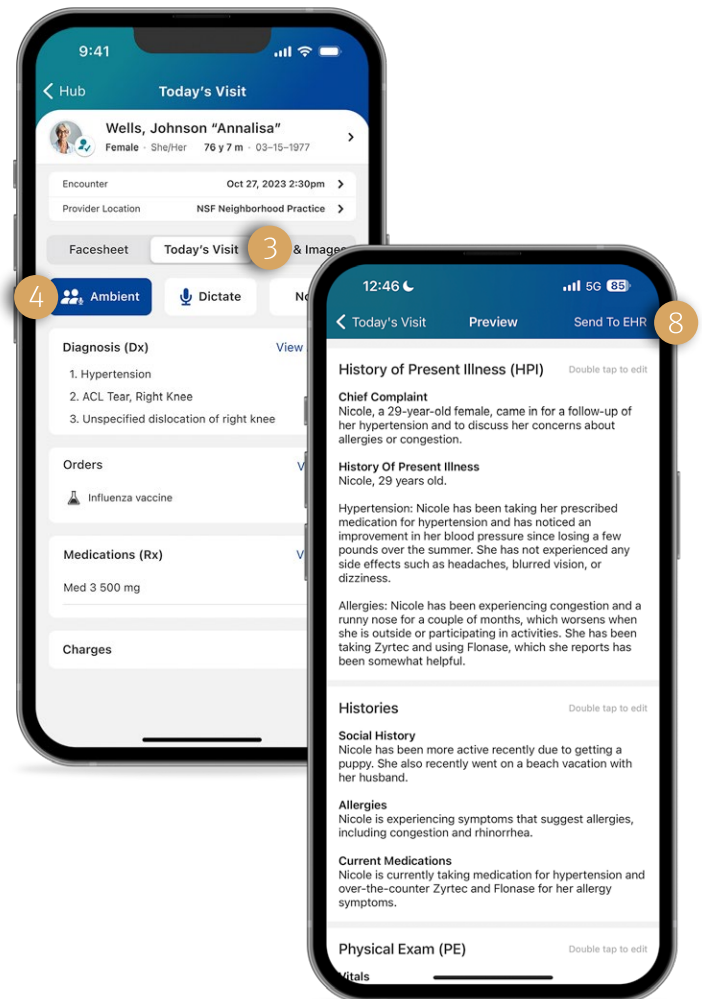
9:41

Hub
Today's Visit

Wells, Johnson "Annalisa"
Female · She/Her 76 y 7 m – 03–15–1977

Encounter Oct 27, 2023 2:30pm
Provider Location NSF Neighborhood Practice

Facesheet Today's Visit 3 & Images

4 Ambient Dictate N

Diagnosis (Dx) View
1. Hypertension
2. ACL Tear, Right Knee
3. Unspecified dislocation of right knee

Orders V
Influenza vaccine

Medications (Rx) V
Med 3 500 mg

Charges

12:46
5G 85

Today's Visit Preview Send To EHR 8

History of Present Illness (HPI) Double tap to edit

Chief Complaint
Nicole, a 29-year-old female, came in for a follow-up of her hypertension and to discuss her concerns about allergies or congestion.

History Of Present Illness
Nicole, 29 years old.

Hypertension: Nicole has been taking her prescribed medication for hypertension and has noticed an improvement in her blood pressure since losing a few pounds over the summer. She has not experienced any side effects such as headaches, blurred vision, or dizziness.

Allergies: Nicole has been experiencing congestion and a runny nose for a couple of months, which worsens when she is outside or participating in activities. She has been taking Zyrtec and using Flonase, which she reports has been somewhat helpful.

Histories Double tap to edit

Social History
Nicole has been more active recently due to getting a puppy. She also recently went on a beach vacation with her husband.

Allergies
Nicole is experiencing symptoms that suggest allergies, including congestion and rhinorrhea.

Current Medications
Nicole is currently taking medication for hypertension and over-the-counter Zyrtec and Flonase for her allergy symptoms.

Physical Exam (PE) Double tap to edit
Vitals